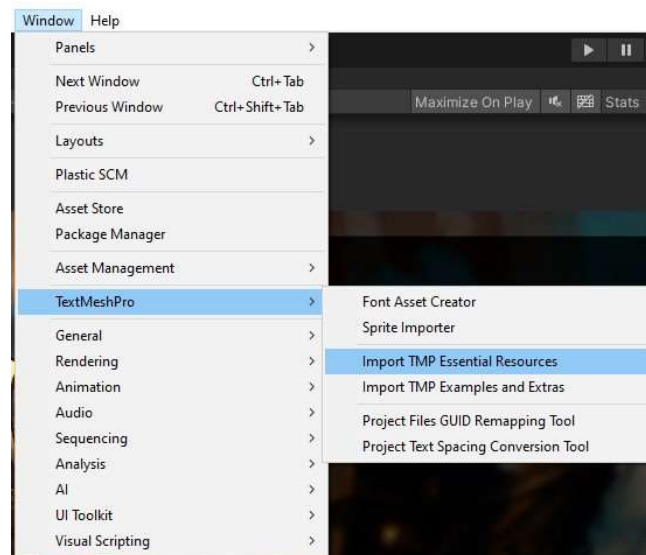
Window Help

Panels >

Next Window Ctrl+Tab
Previous Window Ctrl+Shift+Tab

Layouts >

Plastic SCM

Asset Store
Package Manager

Asset Management >

TextMeshPro >

General >
Rendering >
Animation >
Audio >
Sequencing >
Analysis >
AI >
UI Toolkit >
Visual Scripting >

Maximize On Play Stats

Font Asset Creator
Sprite Importer

Import TMP Essential Resources
Import TMP Examples and Extras

Project Files GUID Remapping Tool
Project Text Spacing Conversion Tool